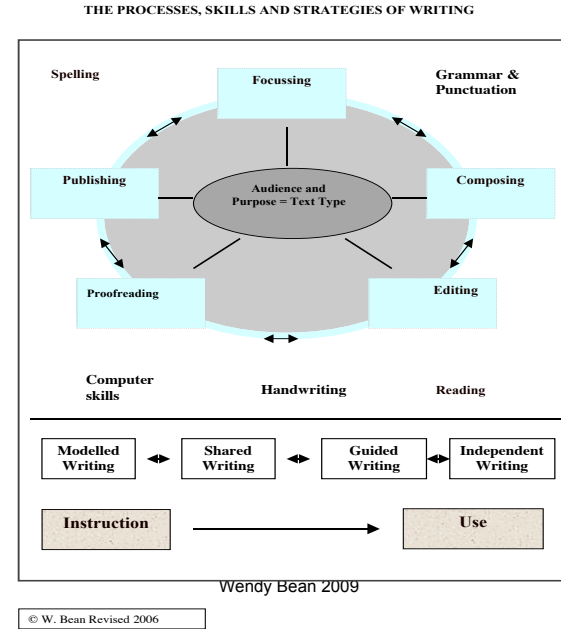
THE PROCESSES, SKILLS AND STRATEGIES OF WRITING

Spelling

Focussing

Grammar & Punctuation

Publishing

Audience and Purpose = Text Type

Composing

Proofreading

Editing

Computer skills

Handwriting

Reading

Modelled Writing

Shared Writing

Guided Writing

Independent Writing

Instruction

Use

Wendy Bean 2009

© W. Bean Revised 2006